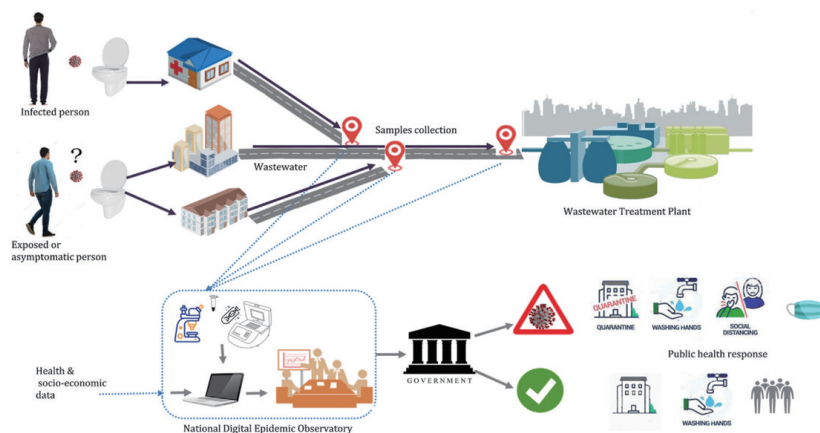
Infected person

?

Exposed or asymptomatic person

Samples collection

Wastewater

Wastewater Treatment Plant

Health & socio-economic data

National Digital Epidemic Observatory

GOVERNMENT

QUARANTINE

QUARANTINE

WASHING HANDS

SOCIAL DISTANCING

Public health response

WASHING HANDS